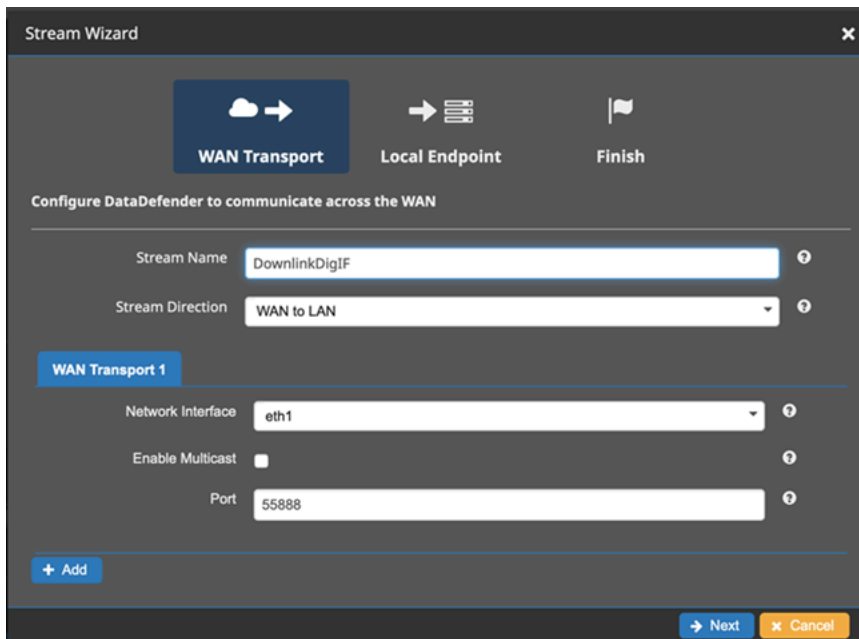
Stream Wizard

WAN Transport

Local Endpoint

Finish

Configure DataDefender to communicate across the WAN

Stream Name DownlinkDigIF

Stream Direction WAN to LAN

WAN Transport 1

Network Interface eth1

Enable Multicast

Port 55888

+ Add

Next

Cancel